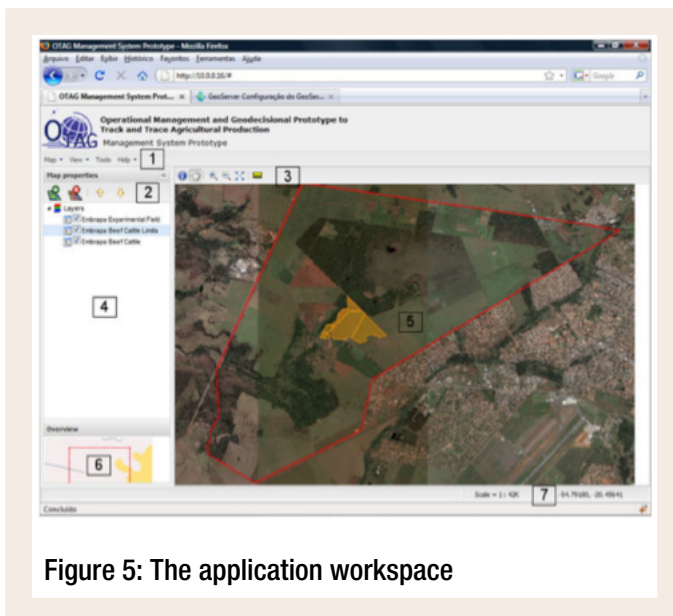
OTAG Management System Prototype - Mozilla Firefox

Arquivo Editar Exibir Histórico Favoritos Ferramentas Ajuda

http://10.0.0.16/#

Google

OTAG Management System Prot... × GeoServer: Configuração do GeoSer... ×

OTAG

Operational Management and Geodecisional Prototype to Track and Trace Agricultural Production

Management System Prototype

Map ▾ View ▾ Tools Help ▾ 1

Map properties 2 3

Layers

Embrapa Experimental Field

Embrapa Beef Cattle Limits

Embrapa Beef Cattle

4

5

Overview

6

Scale = 1 : 42K 7 -54.79180, -20.45641

Concluído

Figure 5: The application workspace